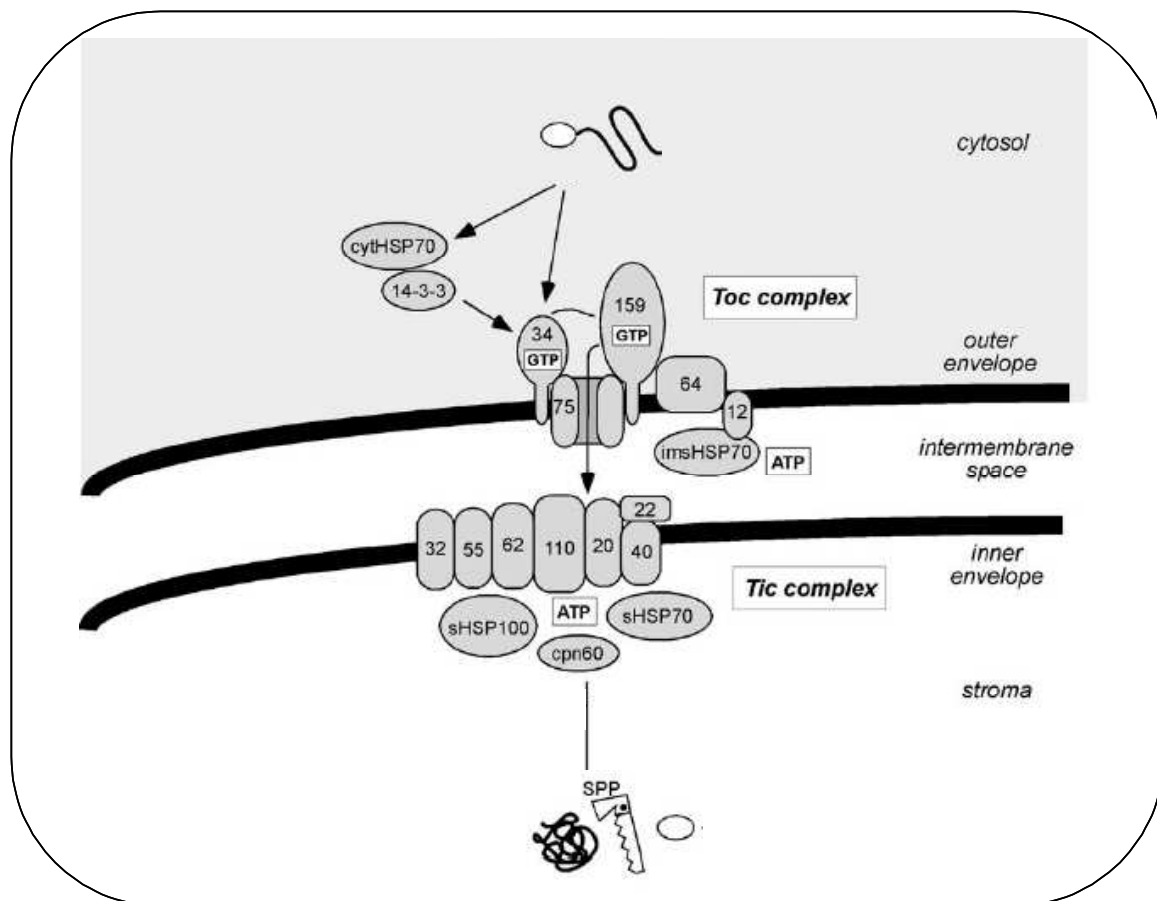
cytosol

cytHSP70

14-3-3

34
GTP

159
GTP

Toc complex

outer envelope

75

64

12

imsHSP70

ATP

intermembrane space

22

32

55

62

110

20

40

inner envelope

Tic complex

ATP

sHSP100

sHSP70

cpn60

stroma

SPP